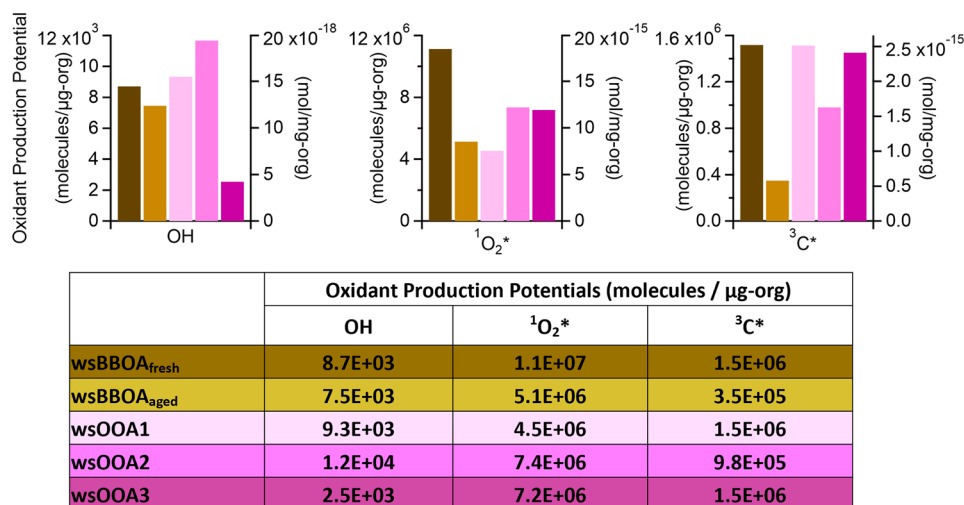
Oxidant Production Potential

(molecules/µg-org)

$12 \times 10^3$
10
8
6
4
2
0

$20 \times 10^{-18}$
15
10
5
0

(mol/mg-org)

OH

(molecules/µg-org)

$12 \times 10^6$
8
4
0

$20 \times 10^{-15}$
15
10
5
0

(mol/mg-org)

$^1O_2$*

(molecules/µg-org)

$1.6 \times 10^6$
1.2
0.8
0.4
0.0

$2.5 \times 10^{-15}$
2.0
1.5
1.0
0.5
0.0

(mol/mg-org)

$^3C$*

| | Oxidant Production Potentials (molecules / µg-org) | | |
|---|---|---|---|
| | OH | $^1O_2$* | $^3C$* |
| wsBBOA$_{fresh}$ | 8.7E+03 | 1.1E+07 | 1.5E+06 |
| wsBBOA$_{aged}$ | 7.5E+03 | 5.1E+06 | 3.5E+05 |
| wsOOA1 | 9.3E+03 | 4.5E+06 | 1.5E+06 |
| wsOOA2 | 1.2E+04 | 7.4E+06 | 9.8E+05 |
| wsOOA3 | 2.5E+03 | 7.2E+06 | 1.5E+06 |